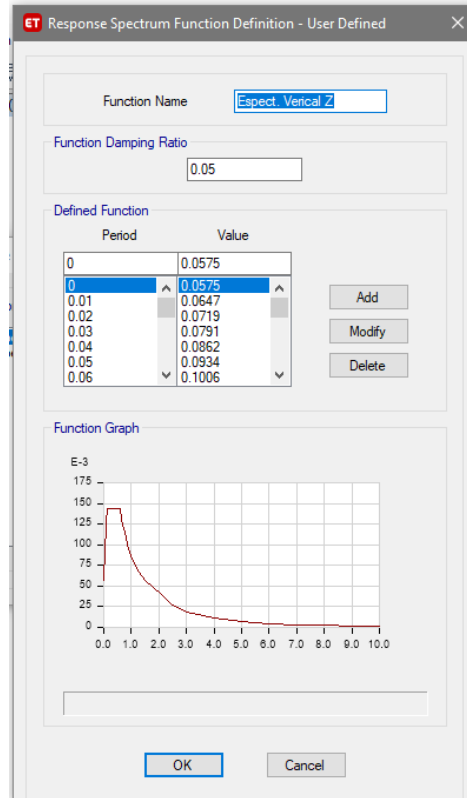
ET Response Spectrum Function Definition - User Defined

Function Name Espect. Verical Z

Function Damping Ratio

0.05

Defined Function

| Period | Value |
|---|---|
| 0 | 0.0575 |
| 0 | 0.0575 |
| 0.01 | 0.0647 |
| 0.02 | 0.0719 |
| 0.03 | 0.0791 |
| 0.04 | 0.0862 |
| 0.05 | 0.0934 |
| 0.06 | 0.1006 |

Add

Modify

Delete

Function Graph

E-3

175
150
125
100
75
50
25
0

0.0 1.0 2.0 3.0 4.0 5.0 6.0 7.0 8.0 9.0 10.0

OK

Cancel